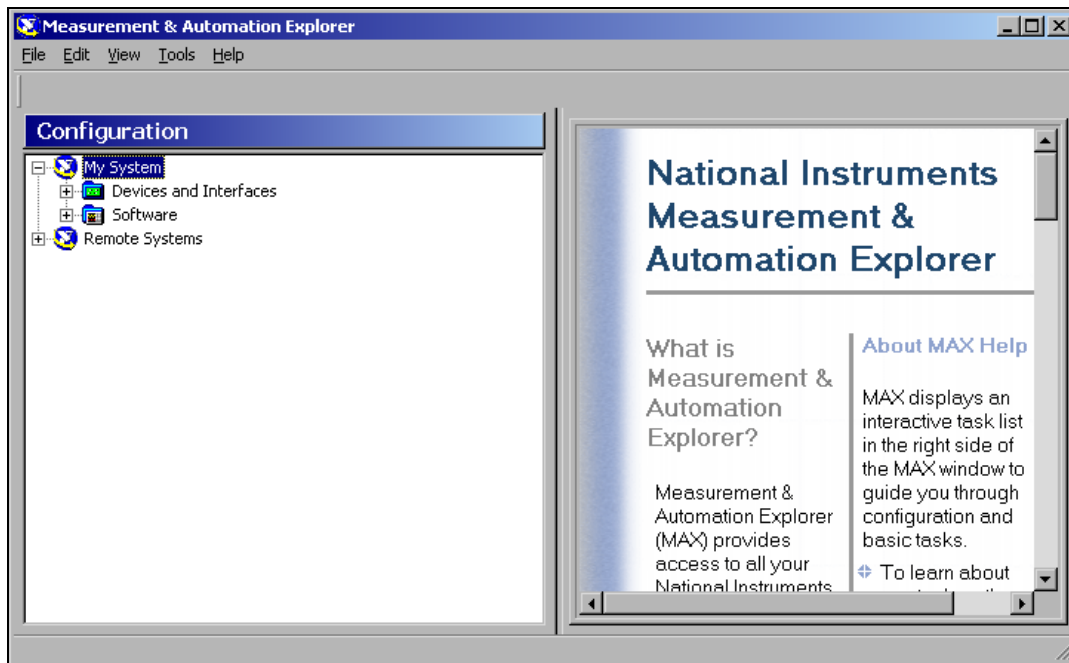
Measurement & Automation Explorer

File Edit View Tools Help

Configuration

My System
Devices and Interfaces
Software
Remote Systems

National Instruments Measurement & Automation Explorer

What is Measurement & Automation Explorer?

Measurement & Automation Explorer (MAX) provides access to all your National Instruments

About MAX Help

MAX displays an interactive task list in the right side of the MAX window to guide you through configuration and basic tasks.

To learn about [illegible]